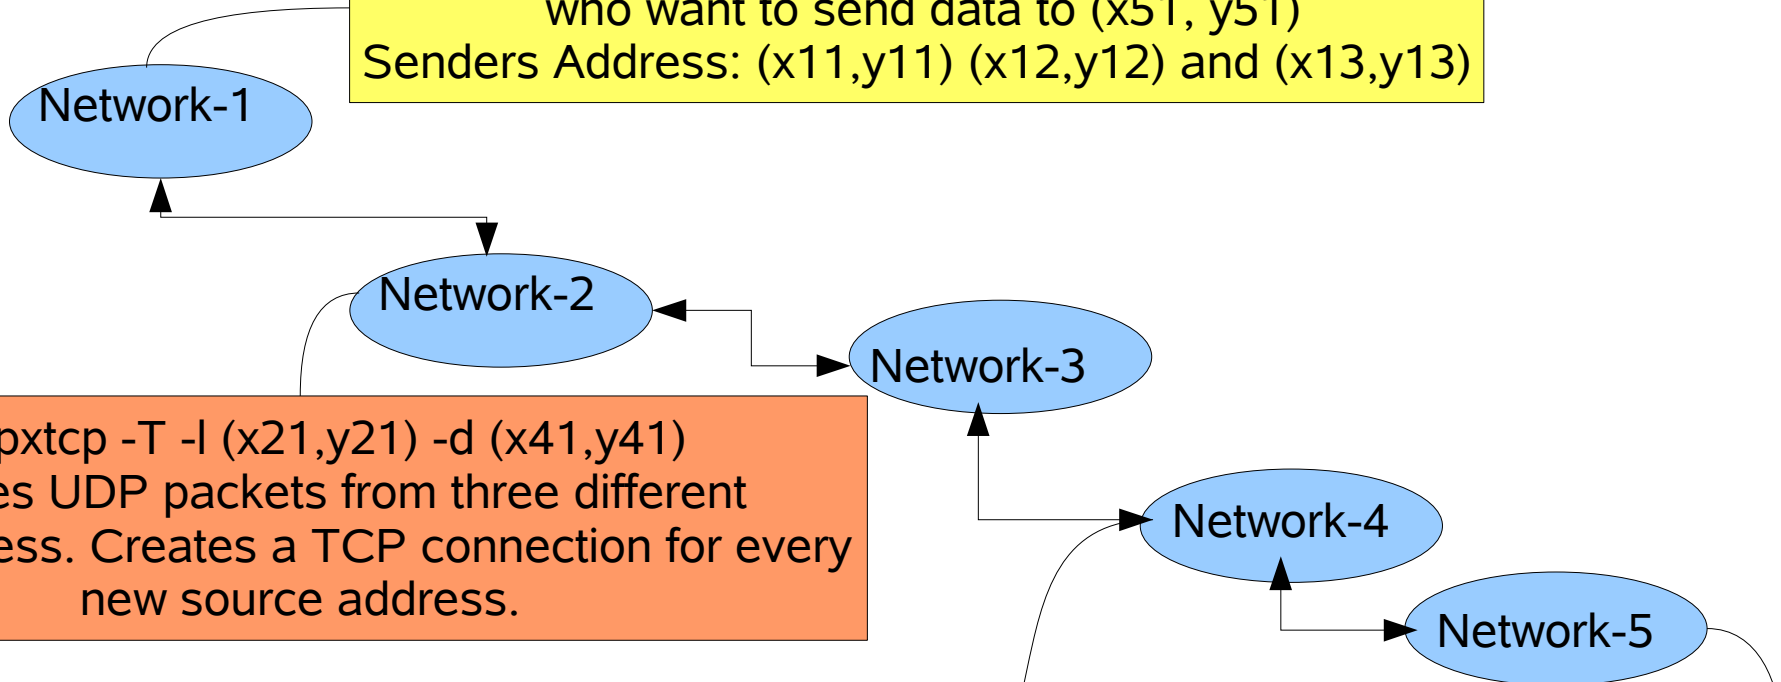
who want to send data to (x51, y51)
Senders Address: (x11,y11) (x12,y12) and (x13,y13)

Network-1

Network-2

Network-3

pxtcp -T -l (x21,y21) -d (x41,y41)
es UDP packets from three different
ess. Creates a TCP connection for every
new source address.

Network-4

Network-5